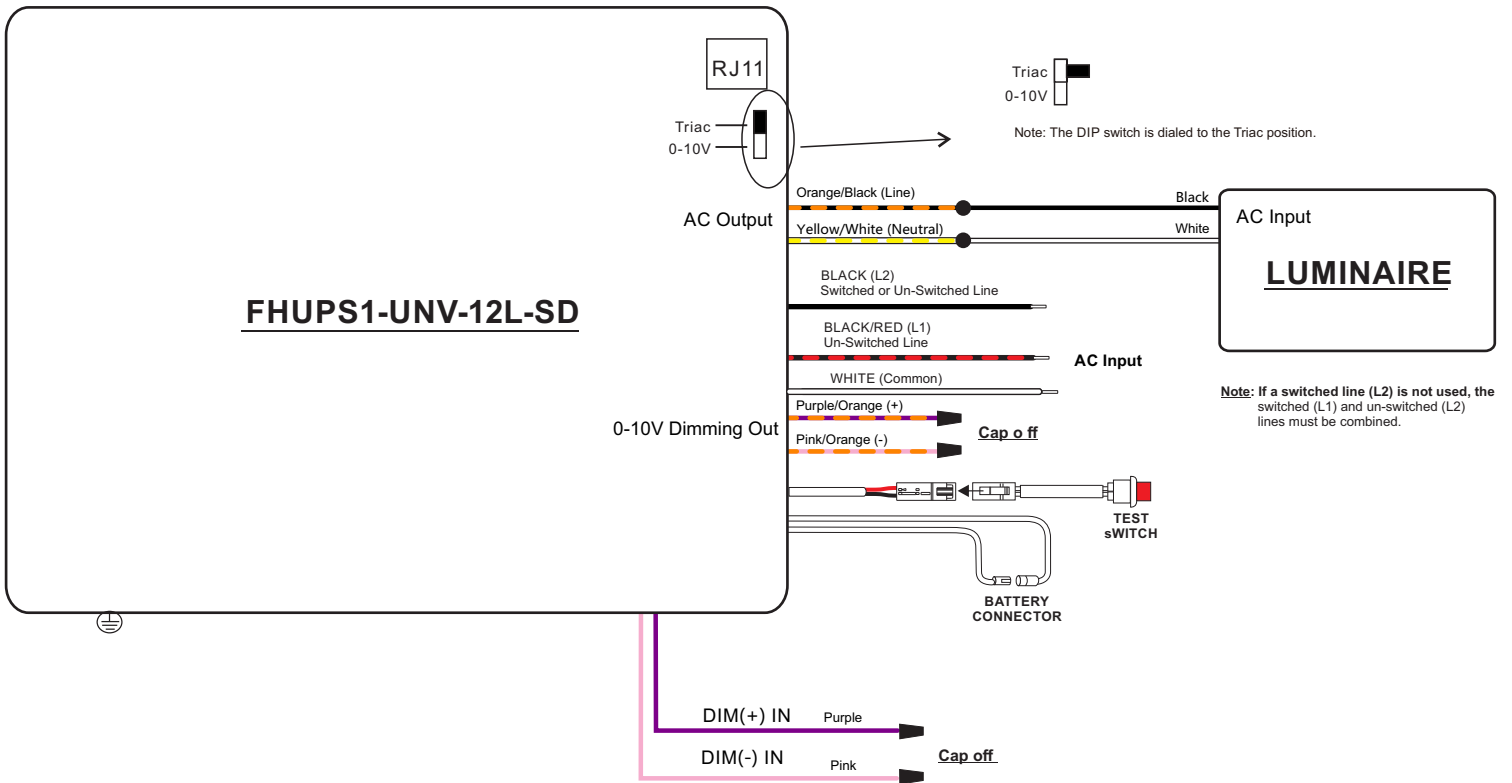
RJ11

Triac
0-10V

Triac
0-10V

Note: The DIP switch is dialed to the Triac position.

Orange/Black (Line)
Black
AC Output
Yellow/White (Neutral)
White

AC Input

LUMINAIRE

FHUPS1-UNV-12L-SD

BLACK (L2)
Switched or Un-Switched Line

BLACK/RED (L1)
Un-Switched Line

AC Input

WHITE (Common)

Note: If a switched line (L2) is not used, the switched (L1) and un-switched (L2) lines must be combined.

Purple/Orange (+)

0-10V Dimming Out

Pink/Orange (-)

Cap o ff

TEST
sWITCH

BATTERY
CONNECTOR

DIM(+) IN
Purple

DIM(-) IN
Pink

Cap off